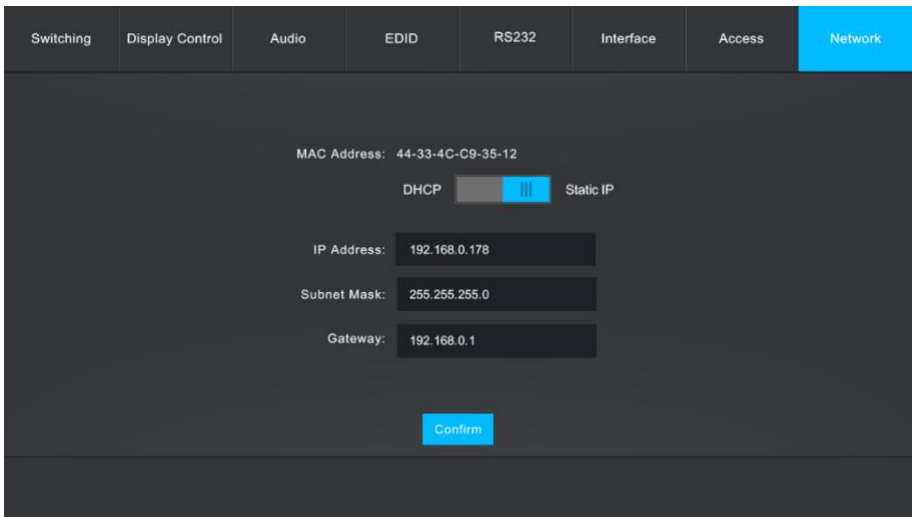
Switching | Display Control | Audio | EDID | RS232 | Interface | Access | Network

MAC Address: 44-33-4C-C9-35-12

DHCP Static IP

IP Address: 192.168.0.178

Subnet Mask: 255.255.255.0

Gateway: 192.168.0.1

Confirm